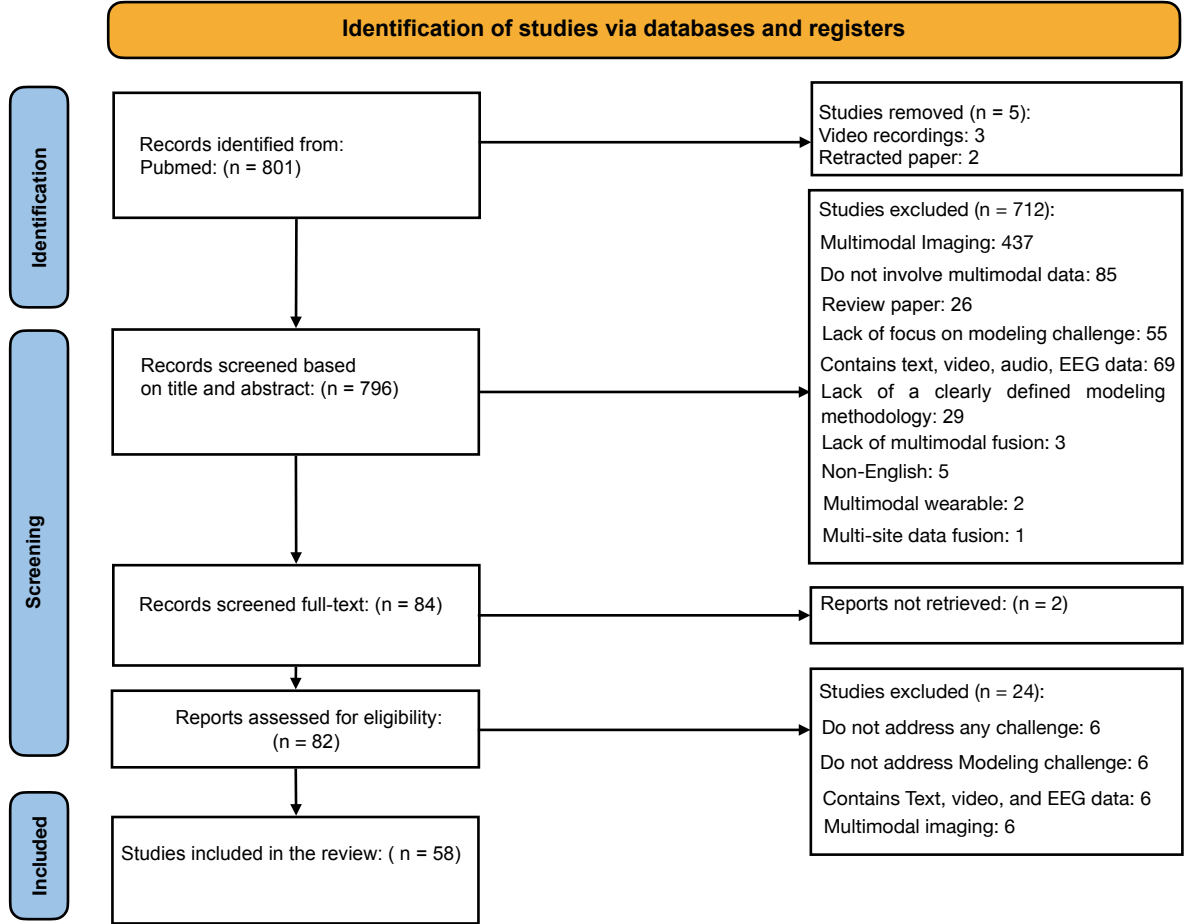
Identification of studies via databases and registers

Identification

Records identified from:
Pubmed: (n = 801)

Studies removed (n = 5):
Video recordings: 3
Retracted paper: 2

Studies excluded (n = 712):
Multimodal Imaging: 437
Do not involve multimodal data: 85
Review paper: 26
Lack of focus on modeling challenge: 55
Contains text, video, audio, EEG data: 69
Lack of a clearly defined modeling methodology: 29
Lack of multimodal fusion: 3
Non-English: 5
Multimodal wearable: 2
Multi-site data fusion: 1

Screening

Records screened based on title and abstract: (n = 796)

Records screened full-text: (n = 84)

Reports not retrieved: (n = 2)

Reports assessed for eligibility: (n = 82)

Studies excluded (n = 24):
Do not address any challenge: 6
Do not address Modeling challenge: 6
Contains Text, video, and EEG data: 6
Multimodal imaging: 6

Included

Studies included in the review: ( n = 58)